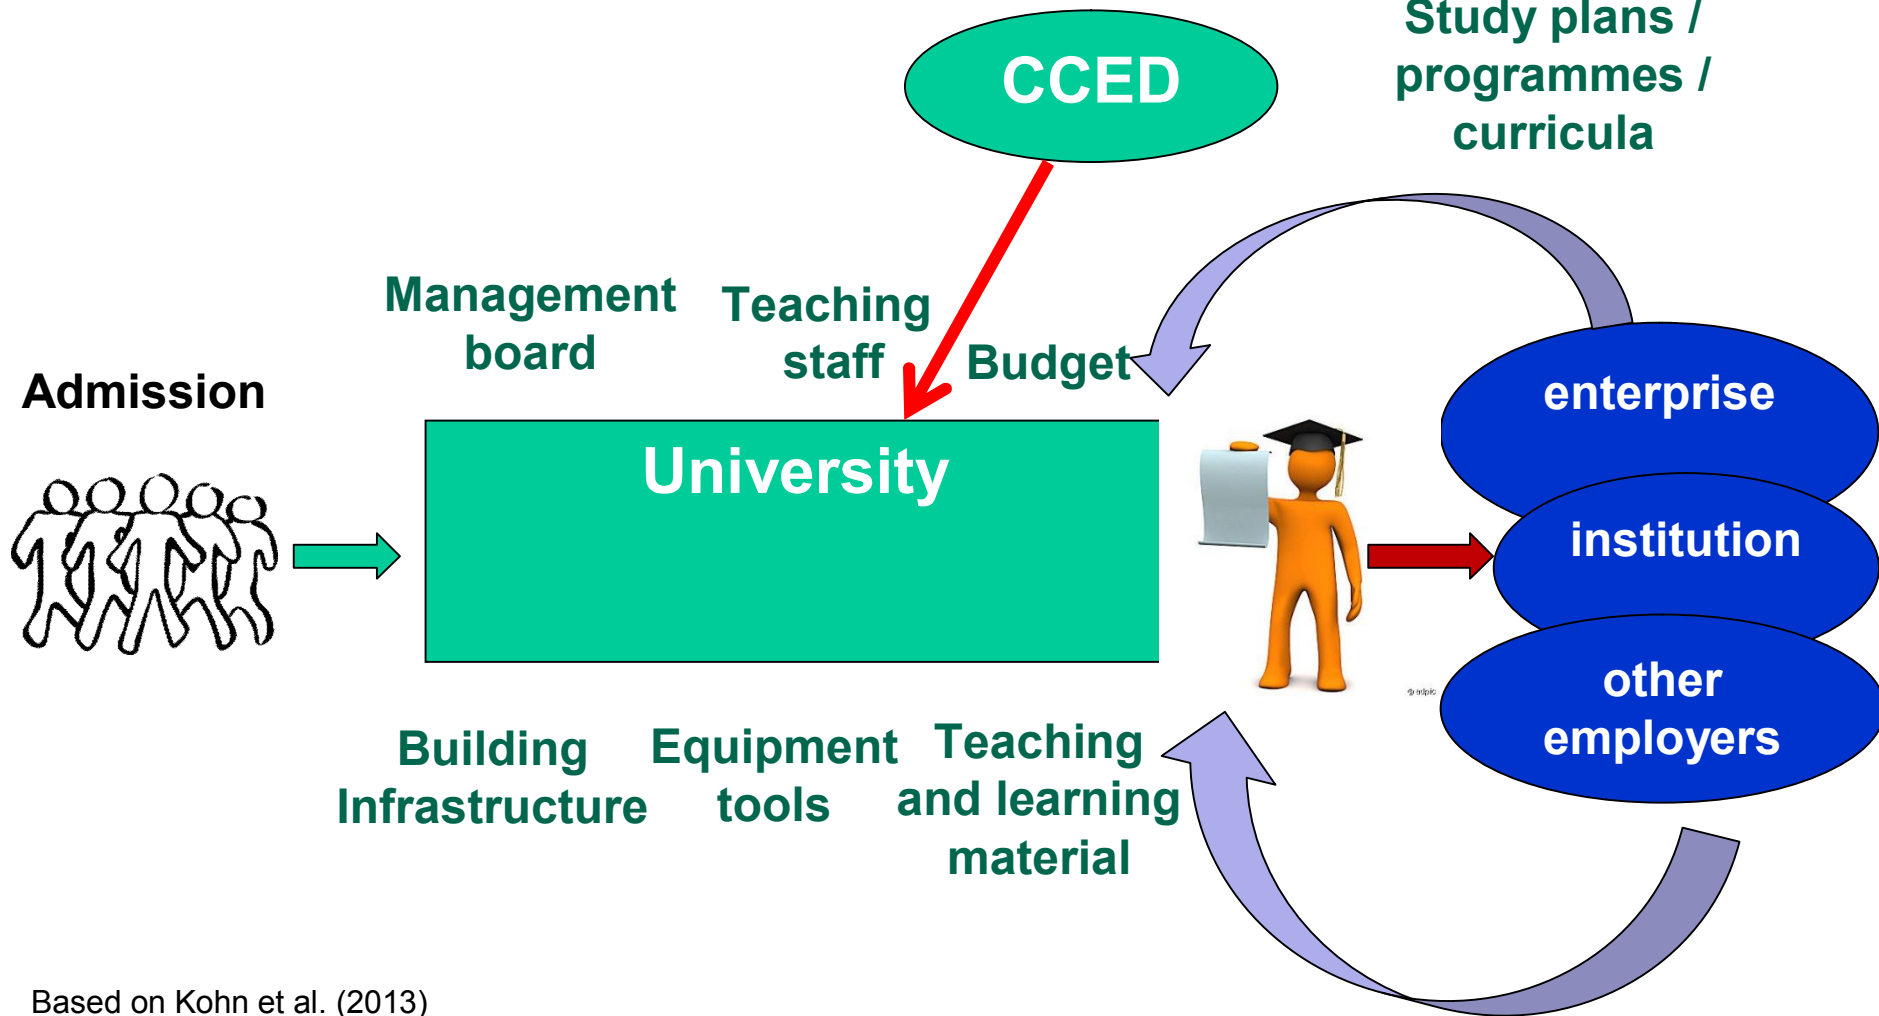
CCED

Study plans / programmes / curricula

Management board

Teaching staff

Budget

Admission

University

enterprise

institution

other employers

Building Infrastructure

Equipment tools

Teaching and learning material

Based on Kohn et al. (2013)